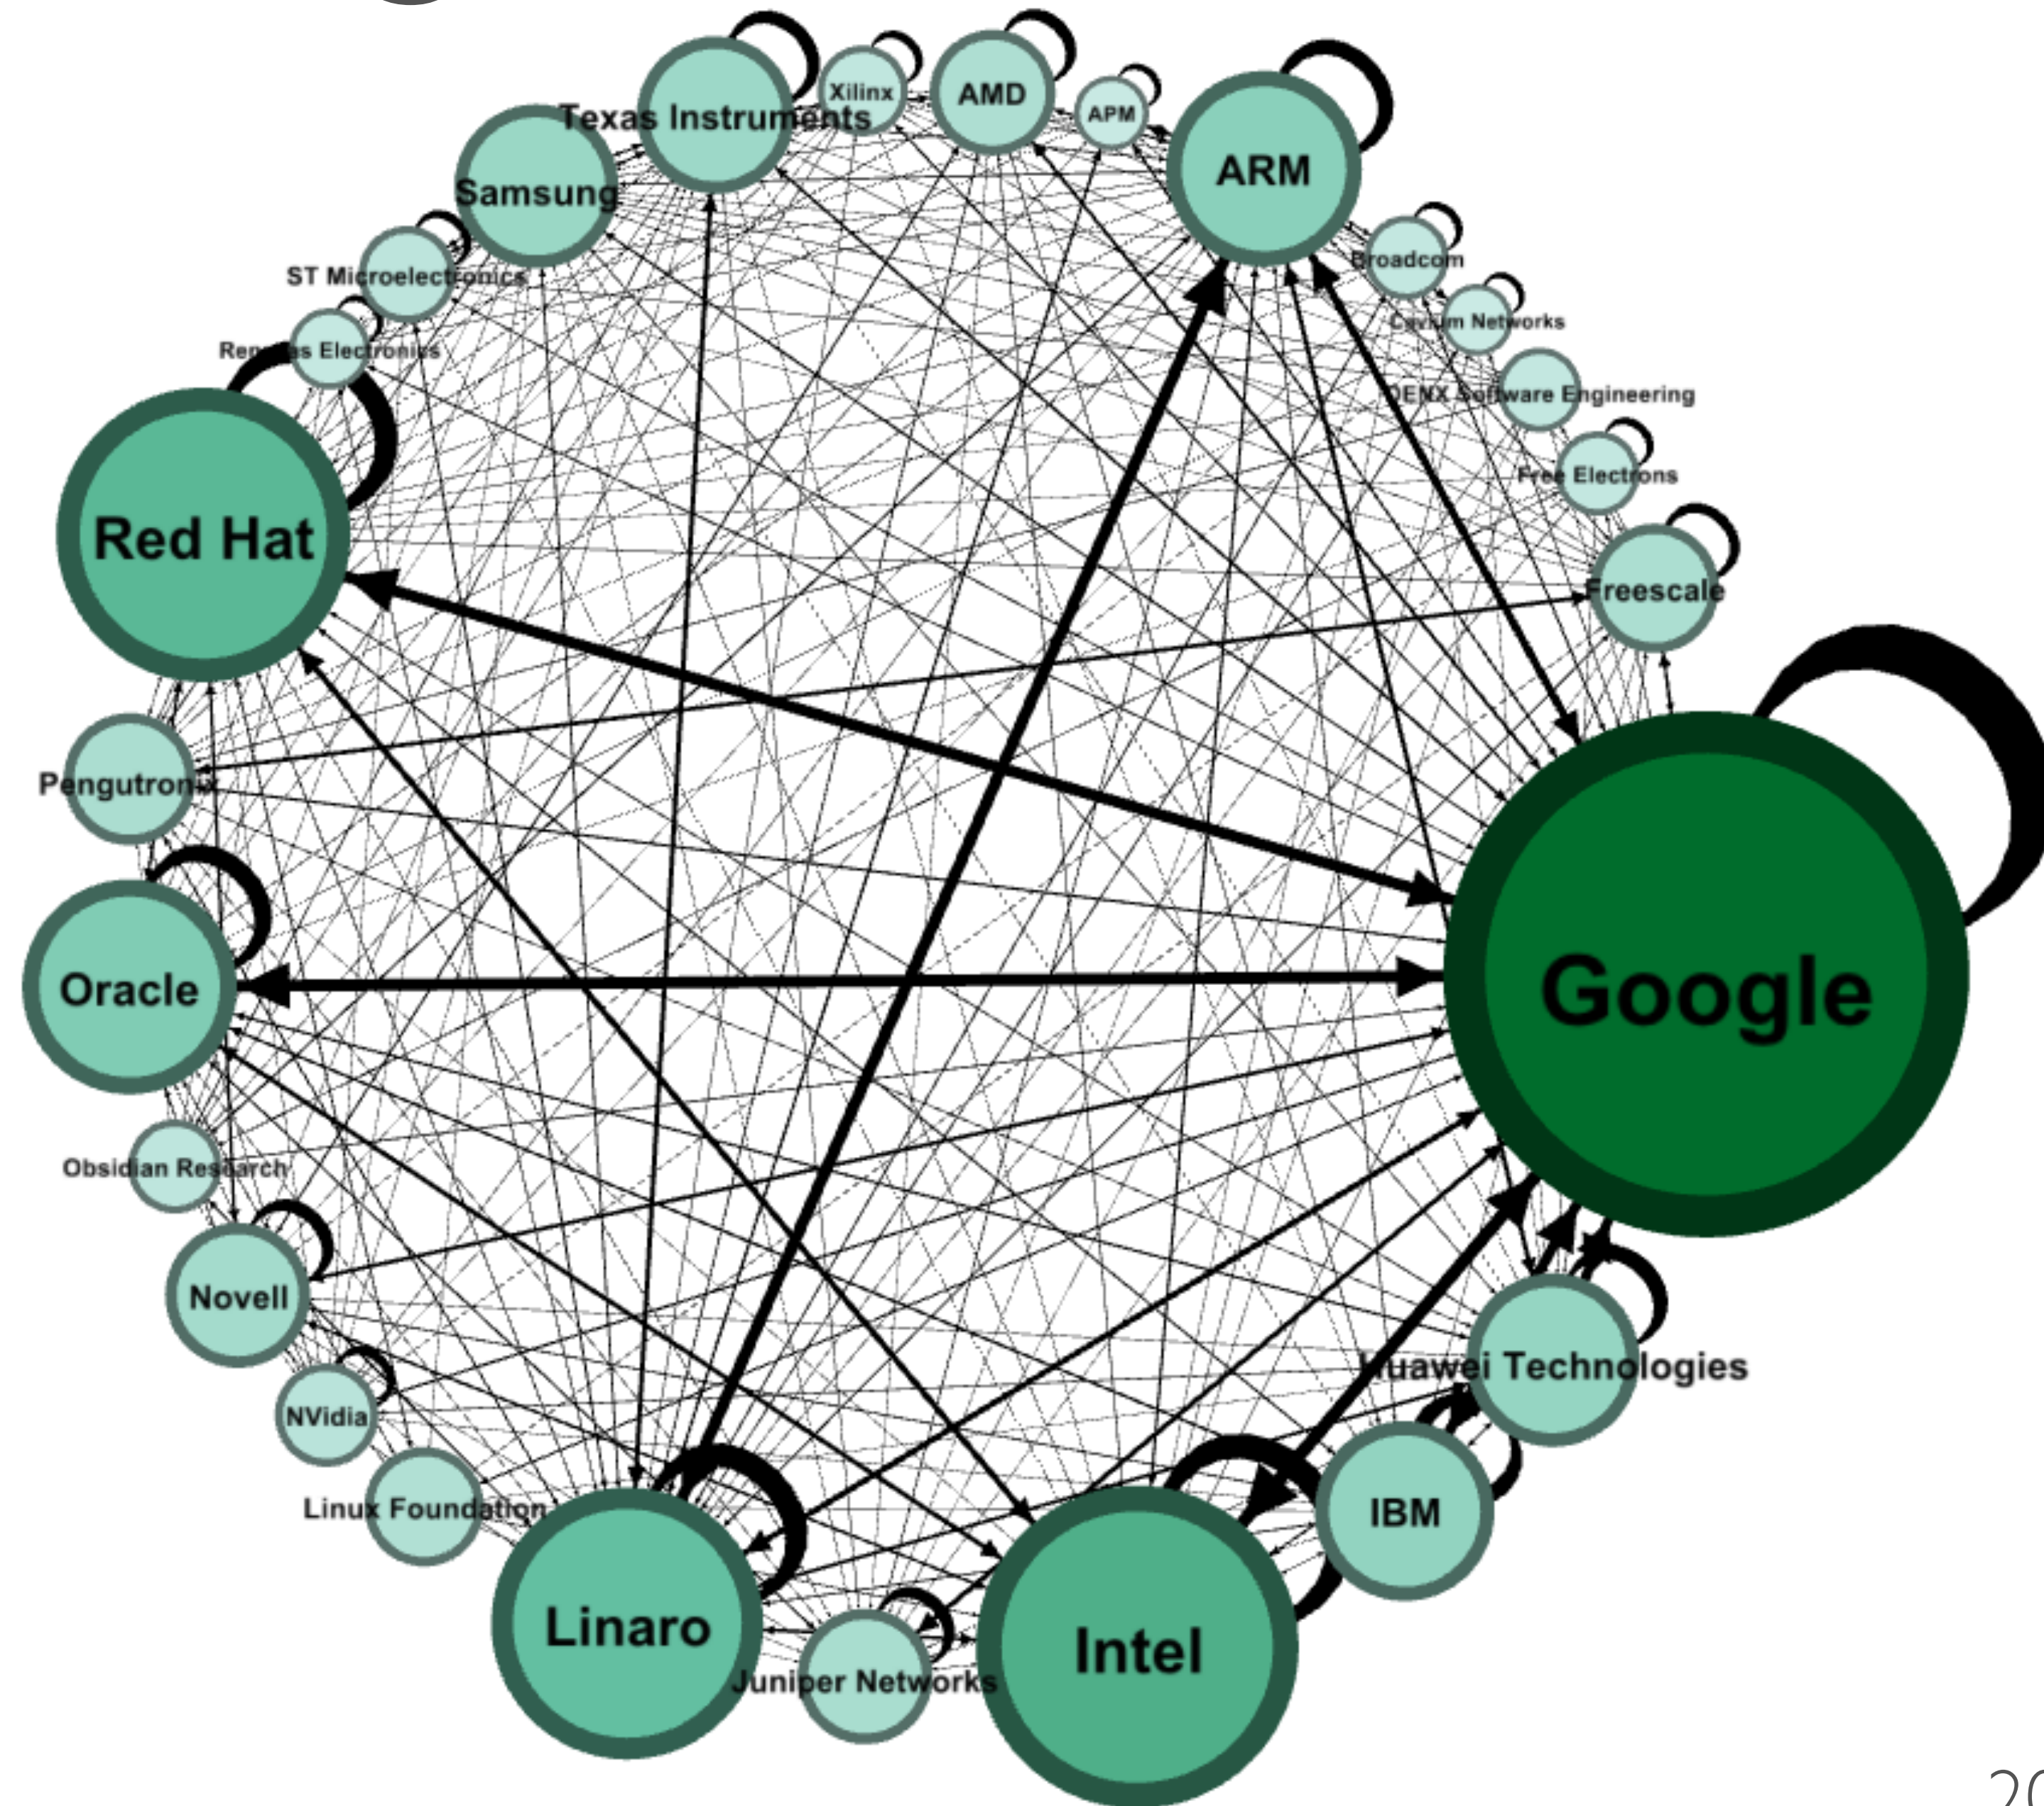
Texas Instruments
Xilinx
AMD
APM
ARM
Samsung
ST Microelectronics
Renesas Electronics
Broadcom
Cavium Networks
DENX Software Engineering
Free Electrons
Freescale
Red Hat
Pengutronix
Oracle
Google
Obsidian Research
Novell
NVidia
Linux Foundation
Huawei Technologies
IBM
Linaro
Juniper Networks
Intel
20